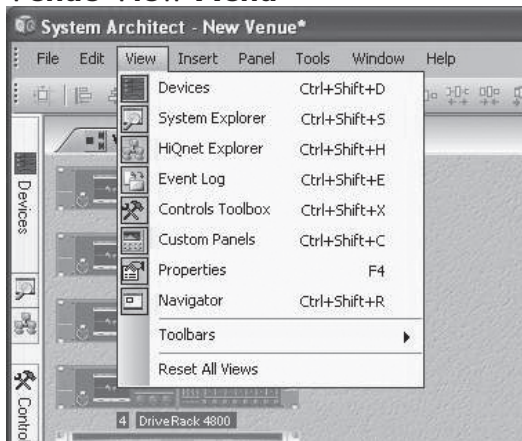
System Architect - New Venue*

File Edit View Insert Panel Tools Window Help

Devices Ctrl+Shift+D
System Explorer Ctrl+Shift+S
HiQnet Explorer Ctrl+Shift+H
Event Log Ctrl+Shift+E
Controls Toolbox Ctrl+Shift+X
Custom Panels Ctrl+Shift+C
Properties F4
Navigator Ctrl+Shift+R
Toolbars
Reset All Views

Devices
Contro

4 DriveRack 4800